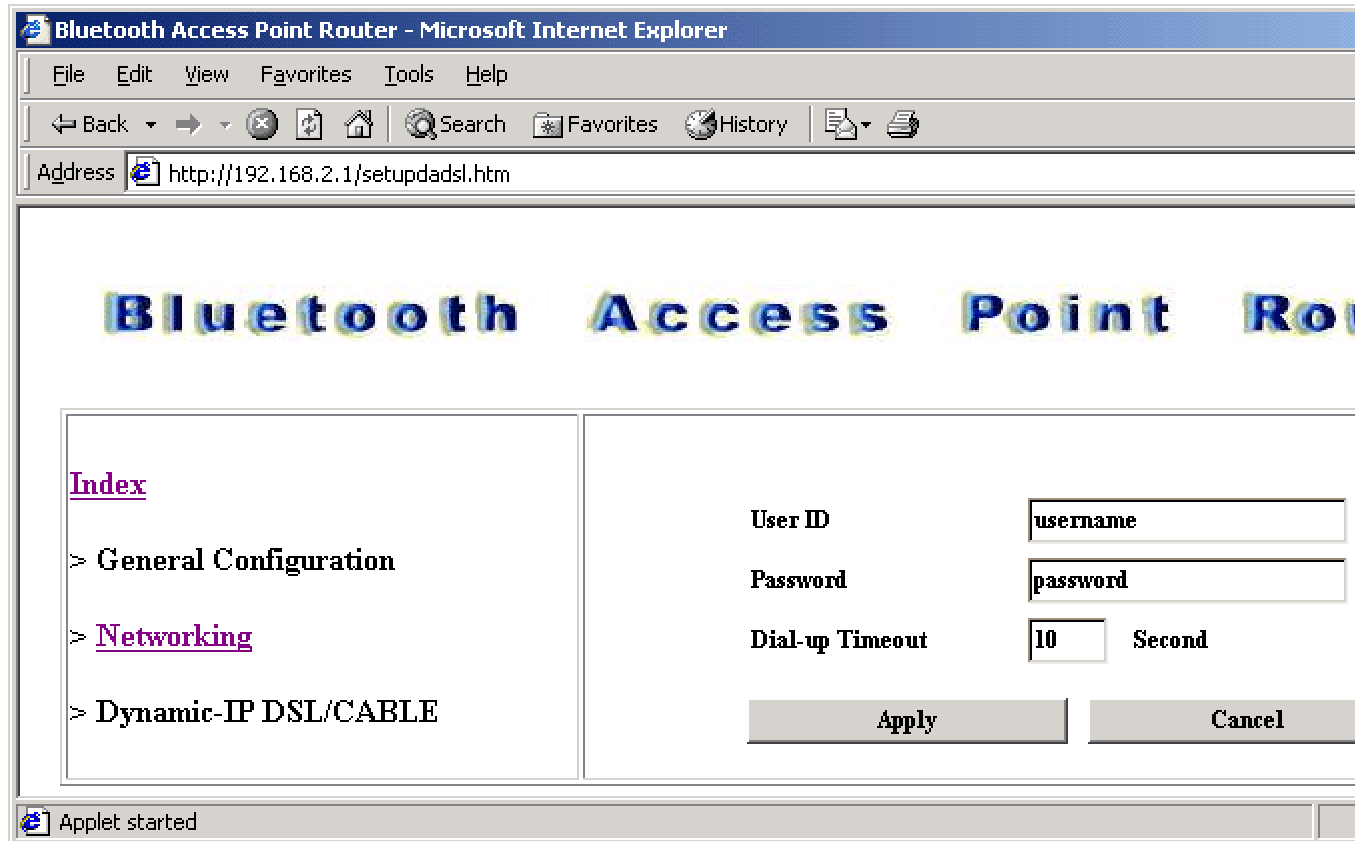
Bluetooth Access Point Router - Microsoft Internet Explorer

File Edit View Favorites Tools Help

Back Search Favorites History

Address http://192.168.2.1/setupdadsl.htm

Bluetooth Access Point Ro

Index

> General Configuration

> Networking

> Dynamic-IP DSL/CABLE

User ID username

Password password

Dial-up Timeout 10 Second

Apply Cancel

Applet started